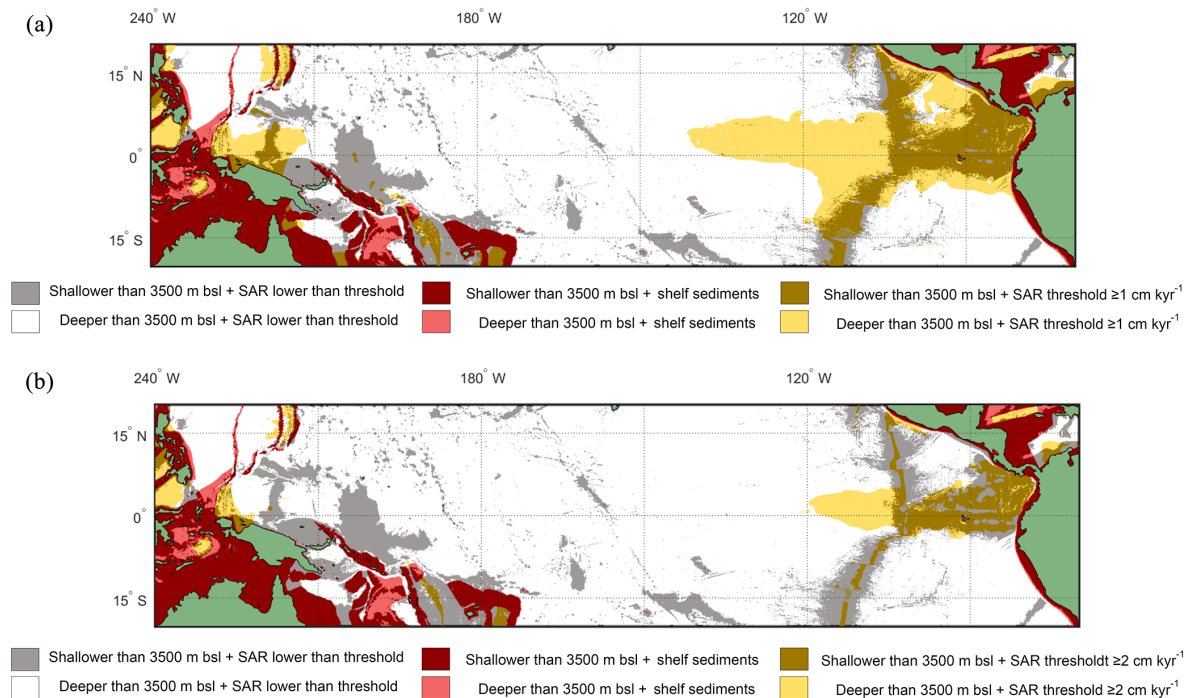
(a)

240° W

180° W

120° W

15° N

0°

15° S

Shallower than 3500 m bsl + SAR lower than threshold

Deeper than 3500 m bsl + SAR lower than threshold

Shallower than 3500 m bsl + shelf sediments

Deeper than 3500 m bsl + shelf sediments

Shallower than 3500 m bsl + SAR threshold ≥1 cm kyr$^{-1}$

Deeper than 3500 m bsl + SAR threshold ≥1 cm kyr$^{-1}$

(b)

240° W

180° W

120° W

15° N

0°

15° S

Shallower than 3500 m bsl + SAR lower than threshold

Deeper than 3500 m bsl + SAR lower than threshold

Shallower than 3500 m bsl + shelf sediments

Deeper than 3500 m bsl + shelf sediments

Shallower than 3500 m bsl + SAR thresholdt ≥2 cm kyr$^{-1}$

Deeper than 3500 m bsl + SAR threshold ≥2 cm kyr$^{-1}$